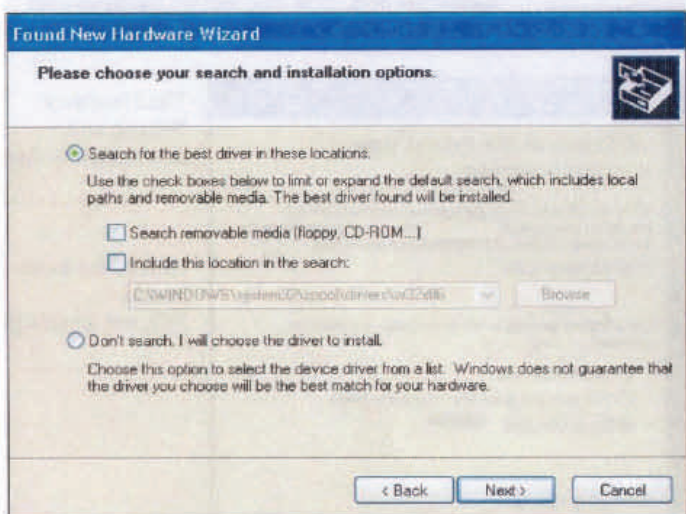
Found New Hardware Wizard

Please choose your search and installation options.

Search for the best driver in these locations.

Use the check boxes below to limit or expand the default search, which includes local paths and removable media. The best driver found will be installed.

Search removable media (floppy, CD-ROM...)

Include this location in the search:

C:\WINDOWS\system32\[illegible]

Browse

Don't search. I will choose the driver to install.

Choose this option to select the device driver from a list. Windows does not guarantee that the driver you choose will be the best match for your hardware.

< Back

Next >

Cancel